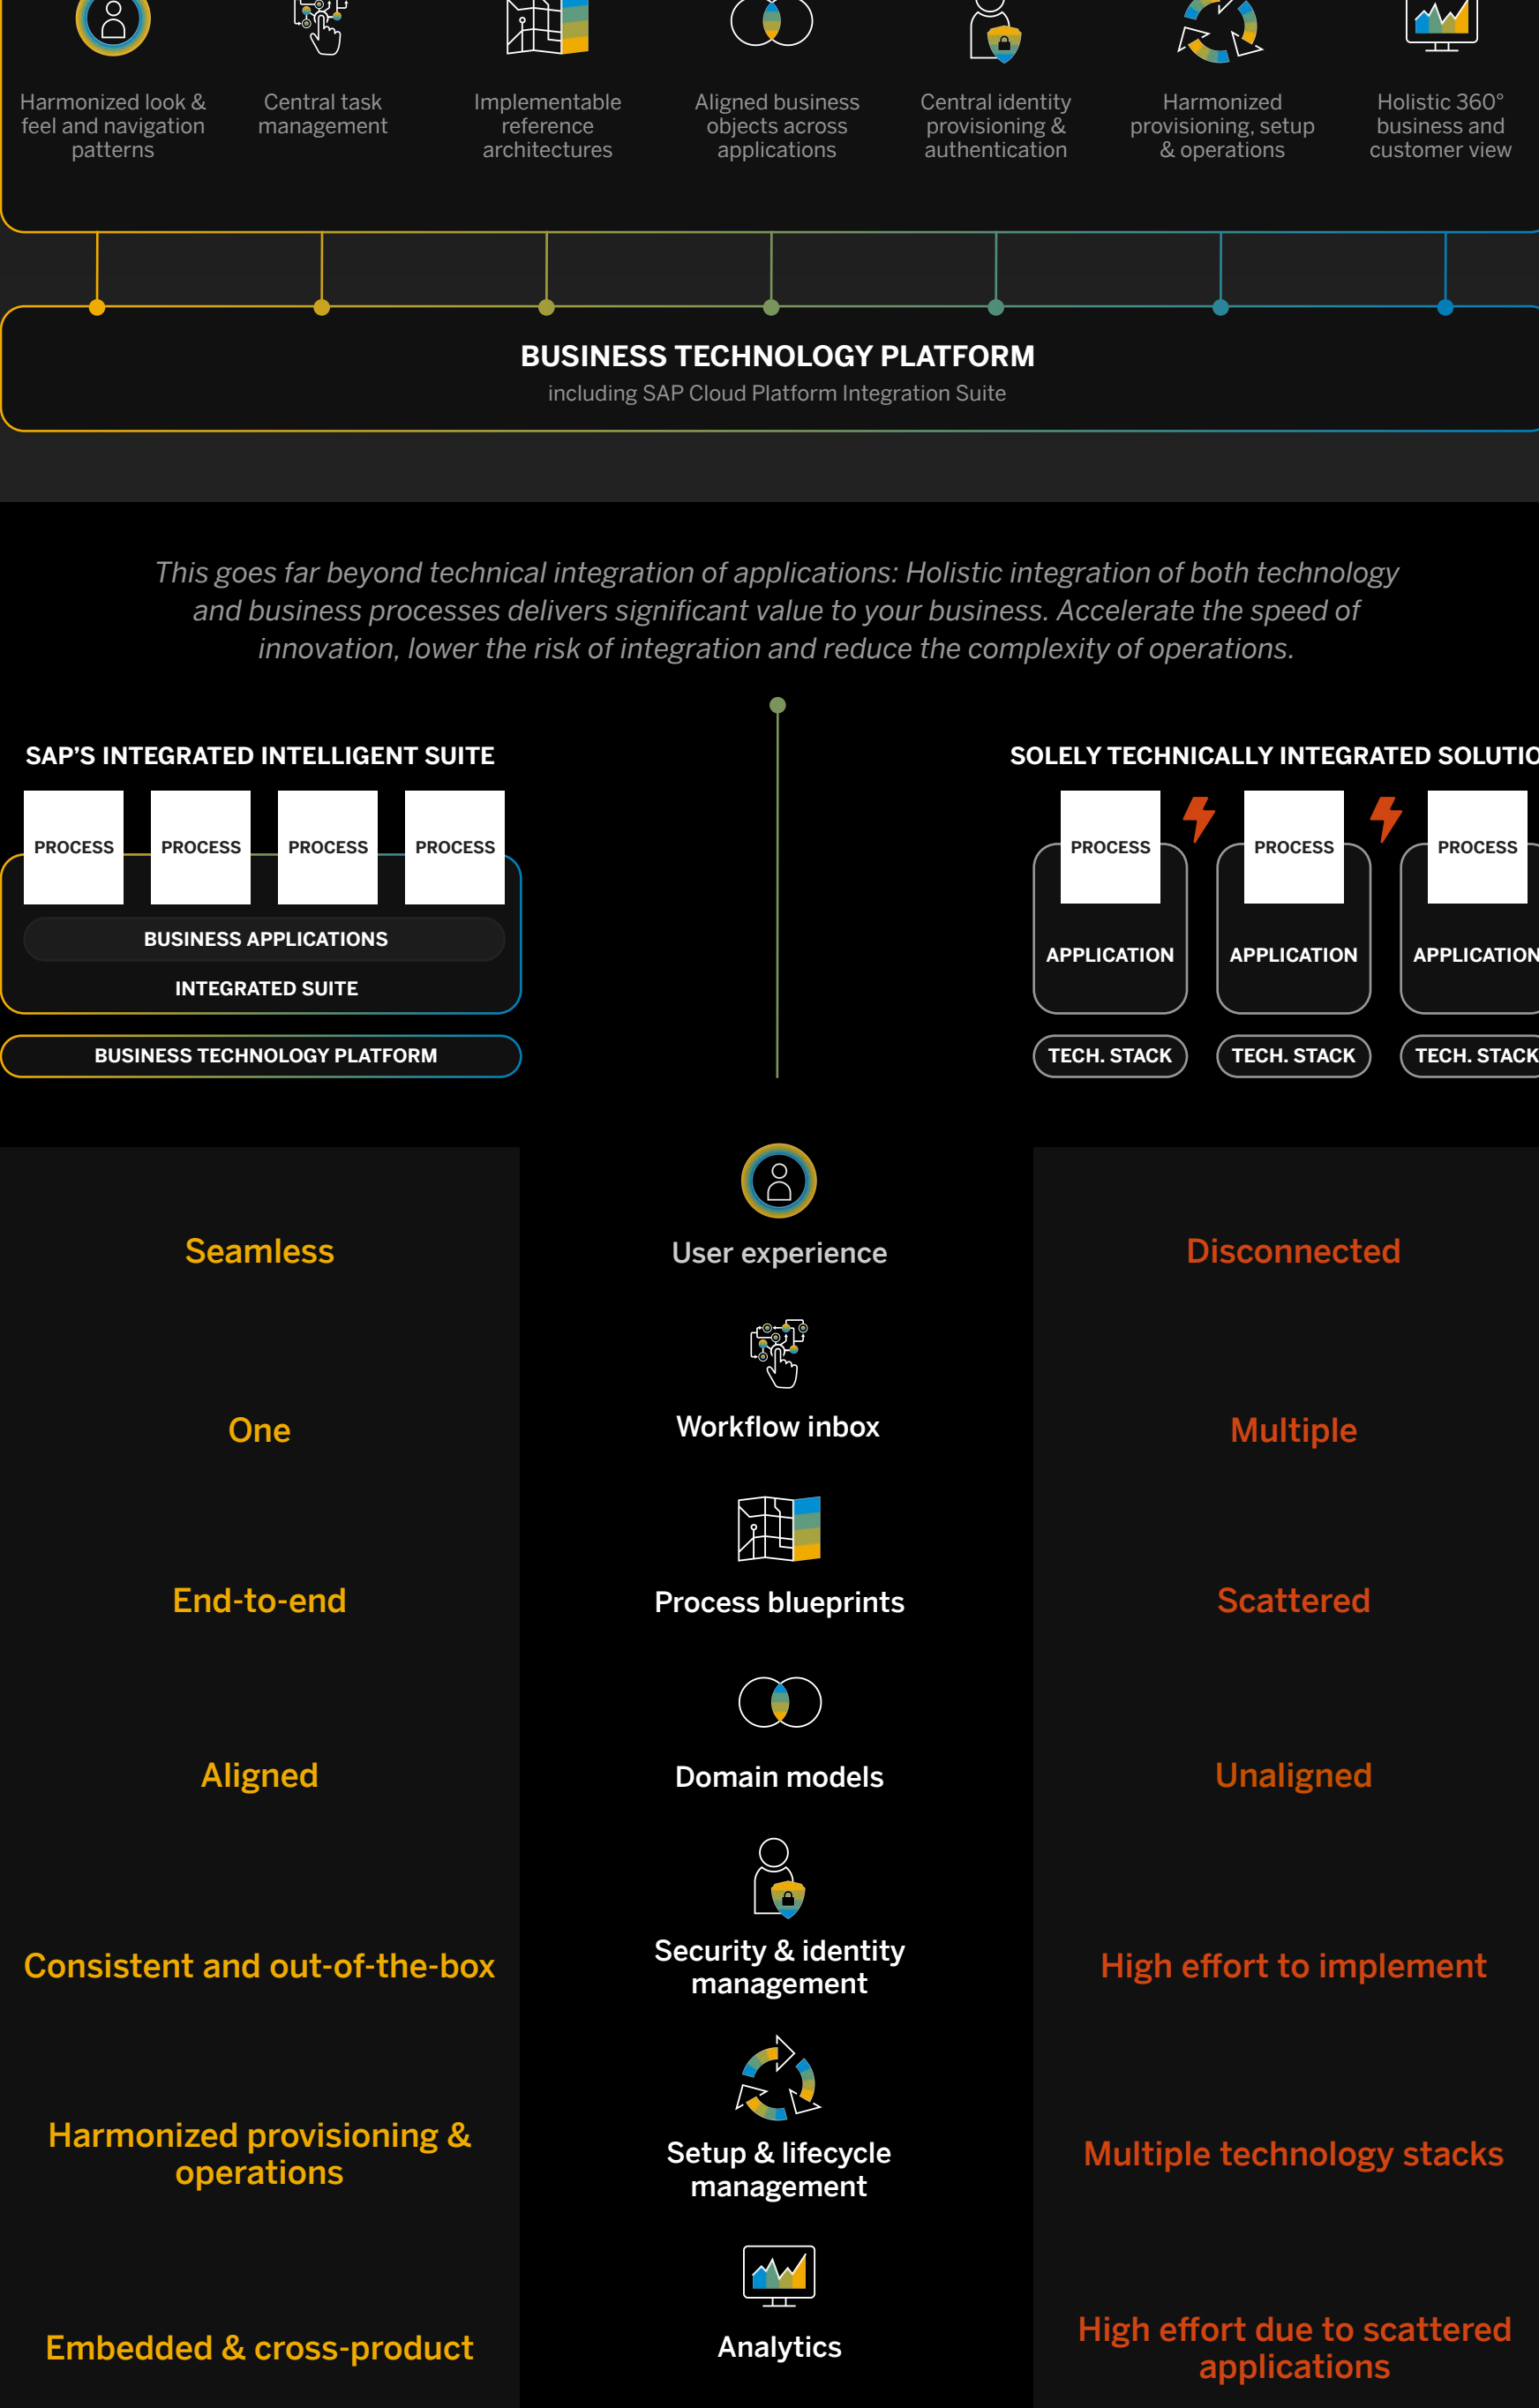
Harmonized look & feel and navigation patterns

Central task management

Implementable reference architectures

Aligned business objects across applications

Central identity provisioning & authentication

Harmonized provisioning, setup & operations

Holistic 360° business and customer view

BUSINESS TECHNOLOGY PLATFORM
including SAP Cloud Platform Integration Suite

This goes far beyond technical integration of applications: Holistic integration of both technology and business processes delivers significant value to your business. Accelerate the speed of innovation, lower the risk of integration and reduce the complexity of operations.

SAP'S INTEGRATED INTELLIGENT SUITE

PROCESS
PROCESS
PROCESS
PROCESS
BUSINESS APPLICATIONS
INTEGRATED SUITE
BUSINESS TECHNOLOGY PLATFORM

SOLELY TECHNICALLY INTEGRATED SOLUTIO

PROCESS
APPLICATION
TECH. STACK
PROCESS
APPLICATION
TECH. STACK
PROCESS
APPLICATION
TECH. STACK

Seamless

User experience

Disconnected

One

Workflow inbox

Multiple

End-to-end

Process blueprints

Scattered

Aligned

Domain models

Unaligned

Consistent and out-of-the-box

Security & identity management

High effort to implement

Harmonized provisioning & operations

Setup & lifecycle management

Multiple technology stacks

Embedded & cross-product

Analytics

High effort due to scattered applications